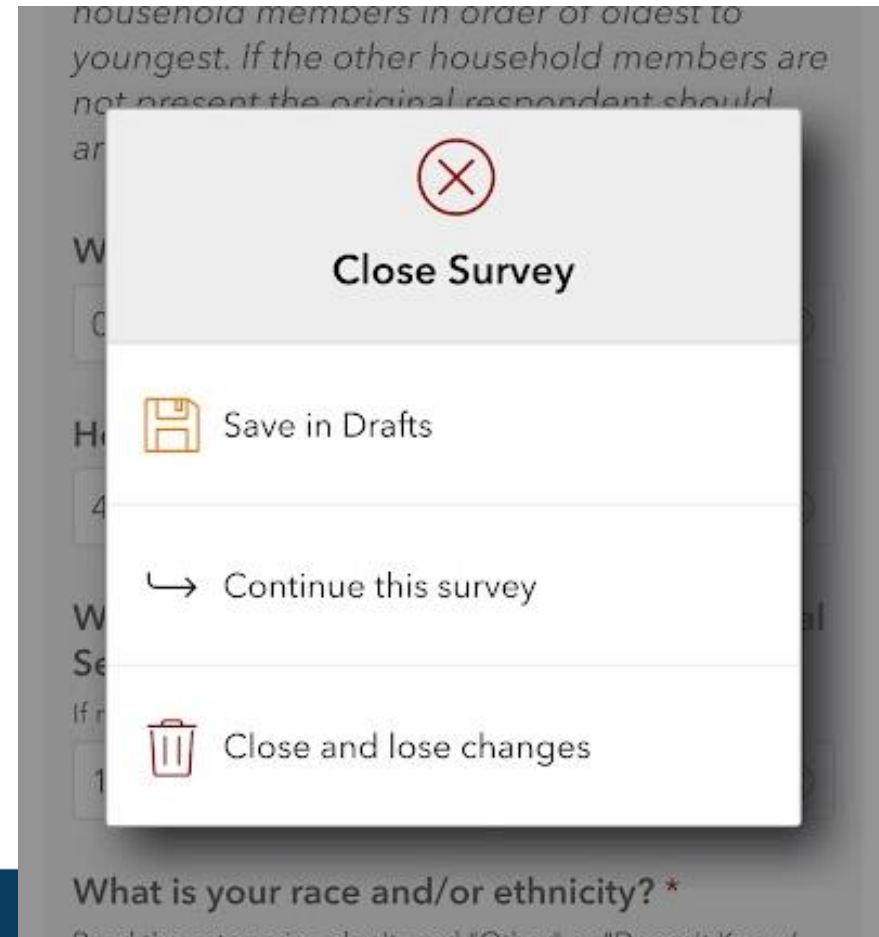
household members in order of oldest to youngest. If the other household members are not present the original respondent should ar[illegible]

W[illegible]

0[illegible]

H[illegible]

4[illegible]

W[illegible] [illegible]al

Se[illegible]

If r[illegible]

1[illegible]

Close Survey

Save in Drafts

Continue this survey

Close and lose changes

What is your race and/or ethnicity? *

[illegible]